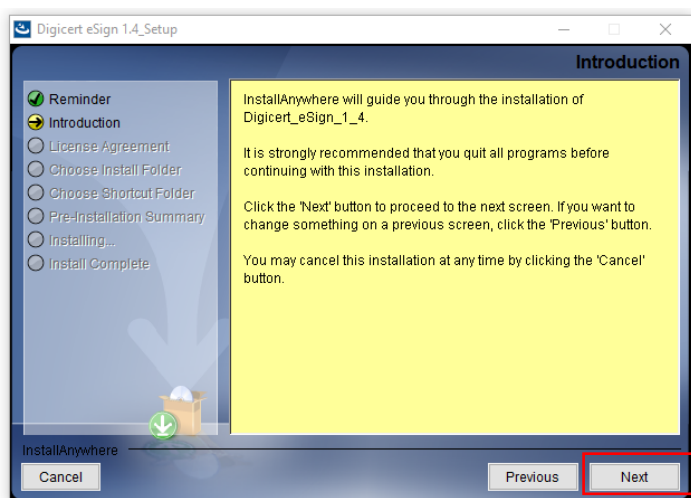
Digicert eSign 1.4_Setup

Introduction

Reminder
Introduction
License Agreement
Choose Install Folder
Choose Shortcut Folder
Pre-Installation Summary
Installing...
Install Complete

InstallAnywhere will guide you through the installation of Digicert_eSign_1_4.

It is strongly recommended that you quit all programs before continuing with this installation.

Click the 'Next' button to proceed to the next screen. If you want to change something on a previous screen, click the 'Previous' button.

You may cancel this installation at any time by clicking the 'Cancel' button.

InstallAnywhere

Cancel

Previous

Next